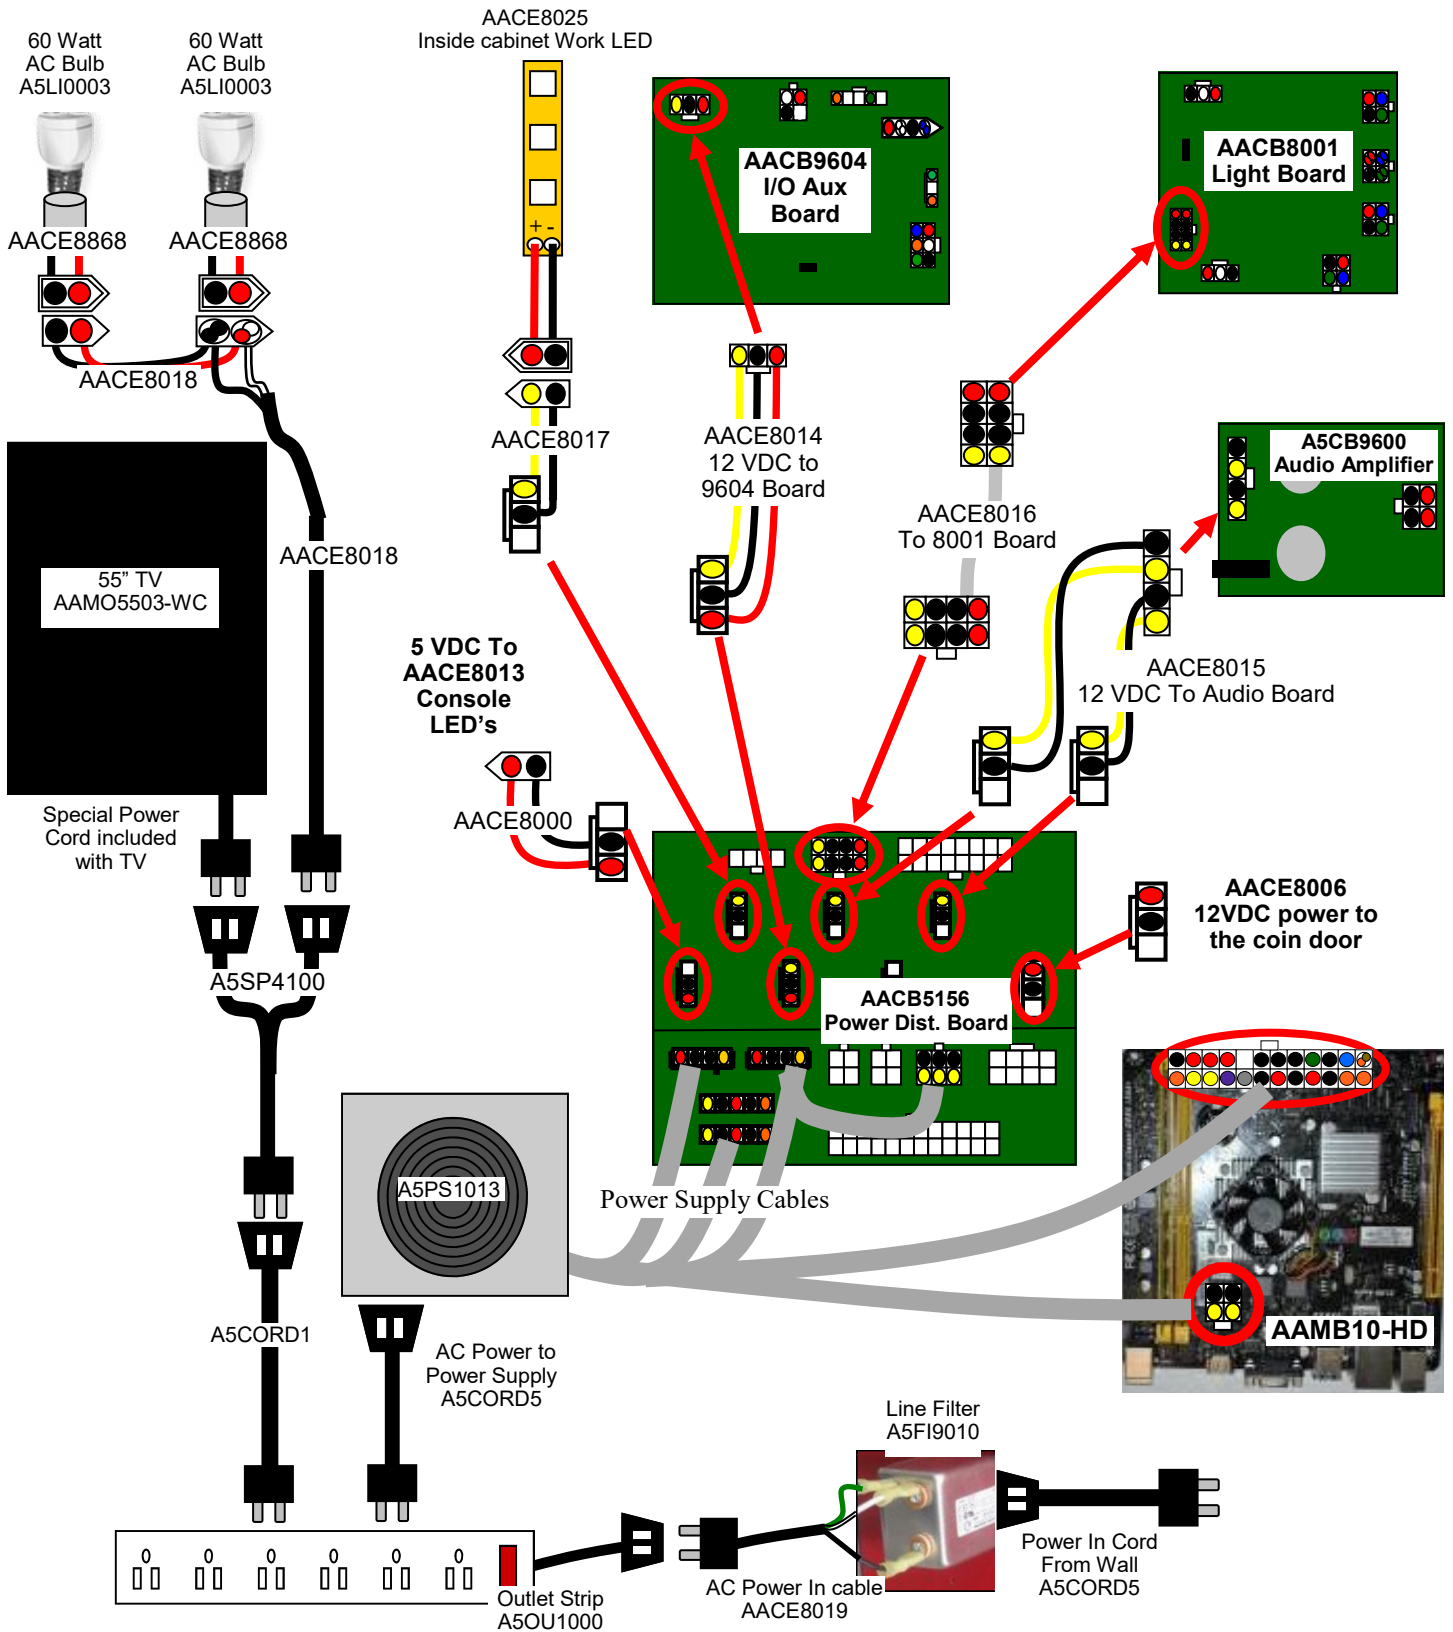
60 Watt
AC Bulb
A5LI0003

60 Watt
AC Bulb
A5LI0003

AACE8025
Inside cabinet Work LED

AACB9604
I/O Aux
Board

AACB8001
Light Board

AACE8868

AACE8868

+ -

AACE8018

AACE8017

AACE8014
12 VDC to
9604 Board

AACE8016
To 8001 Board

A5CB9600
Audio Amplifier

55" TV
AAMO5503-WC

AACE8018

5 VDC To
AACE8013
Console
LED's

AACE8015
12 VDC To Audio Board

AACE8000

Special Power
Cord included
with TV

AACE8006
12VDC power to
the coin door

A5SP4100

AACB5156
Power Dist. Board

A5PS1013

Power Supply Cables

AAMB10-HD

A5CORD1

AC Power to
Power Supply
A5CORD5

Line Filter
A5FI9010

Power In Cord
From Wall
A5CORD5

Outlet Strip
A5OU1000

AC Power In cable
AACE8019